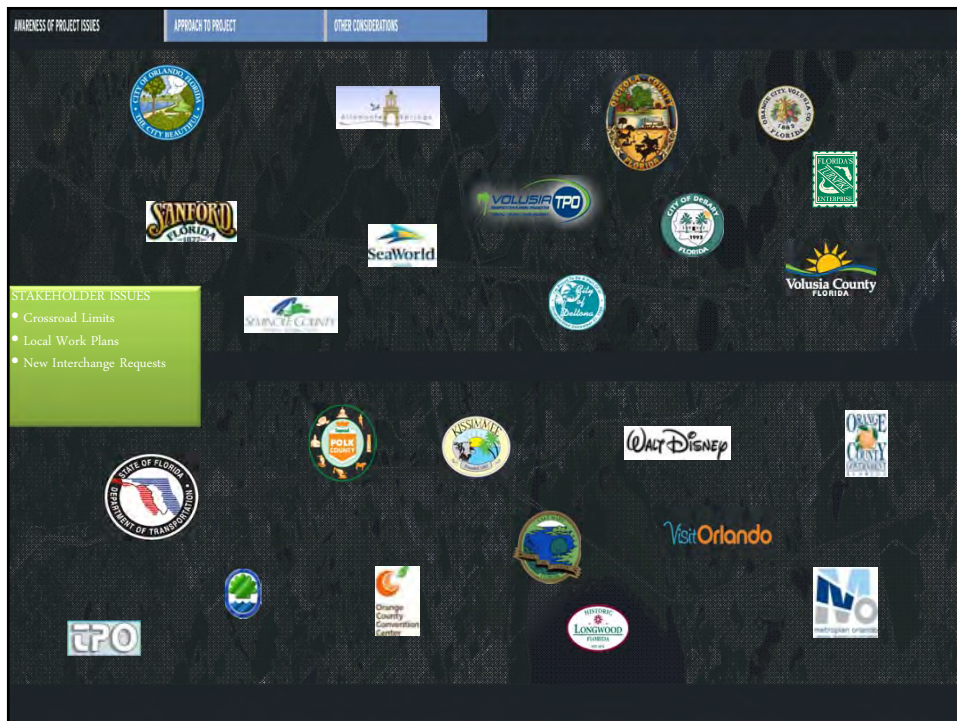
AWARENESS OF PROJECT ISSUES
APPROACH TO PROJECT
OTHER CONSIDERATIONS

CITY OF ORLANDO FLORIDA
THE CITY BEAUTIFUL

Altamonte Springs

OSCEOLA COUNTY FLORIDA

ORANGE CITY, VOLUSIA CO. FLORIDA

FLORIDA'S TURNPIKE ENTERPRISE

SANFORD FLORIDA

VOLUSIA TPO

CITY OF DEBARY FLORIDA

SeaWorld

Volusia County FLORIDA

STAKEHOLDER ISSUES
• Crossroad Limits
• Local Work Plans
• New Interchange Requests

SEMINOLE COUNTY

City of Deltona

POLK COUNTY

KISSIMMEE

WALT DISNEY

ORANGE COUNTY GOVERNMENT FLORIDA

STATE OF FLORIDA DEPARTMENT OF TRANSPORTATION

VisitOrlando

Orange County Convention Center

HISTORIC LONGWOOD FLORIDA

metroplan orlando

TPO